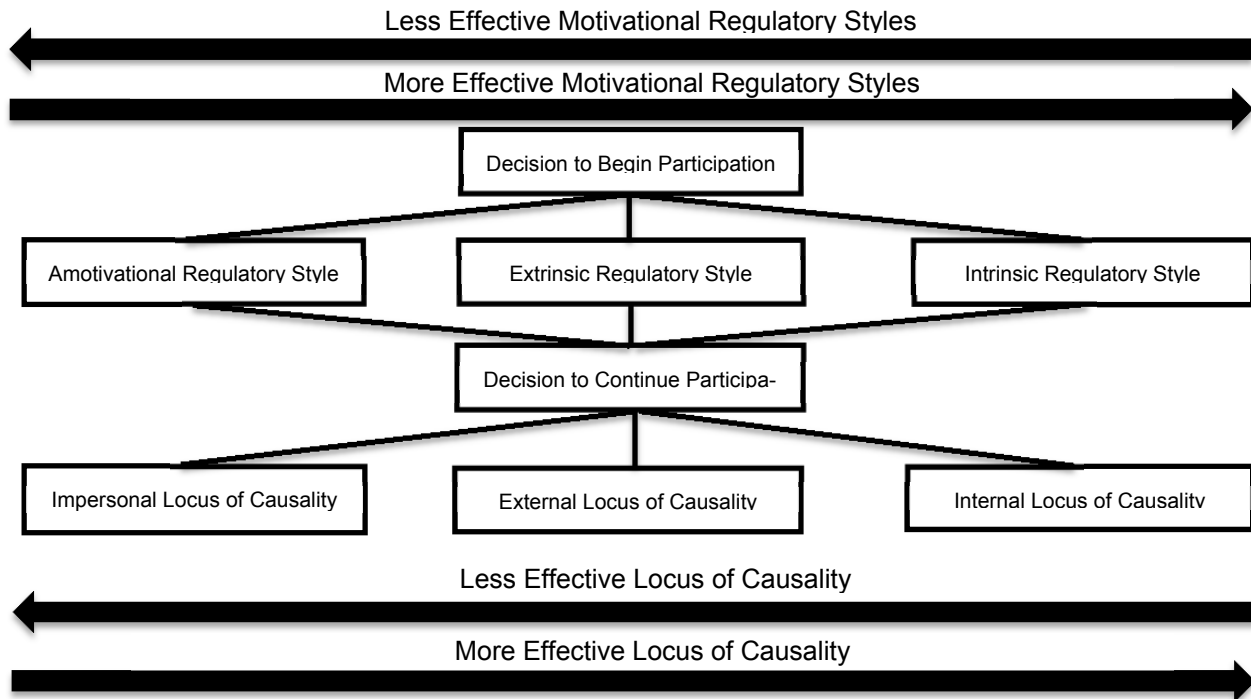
Less Effective Motivational Regulatory Styles

More Effective Motivational Regulatory Styles

Decision to Begin Participation

Amotivational Regulatory Style

Extrinsic Regulatory Style

Intrinsic Regulatory Style

Decision to Continue Participa-

Impersonal Locus of Causality

External Locus of Causality

Internal Locus of Causality

Less Effective Locus of Causality

More Effective Locus of Causality